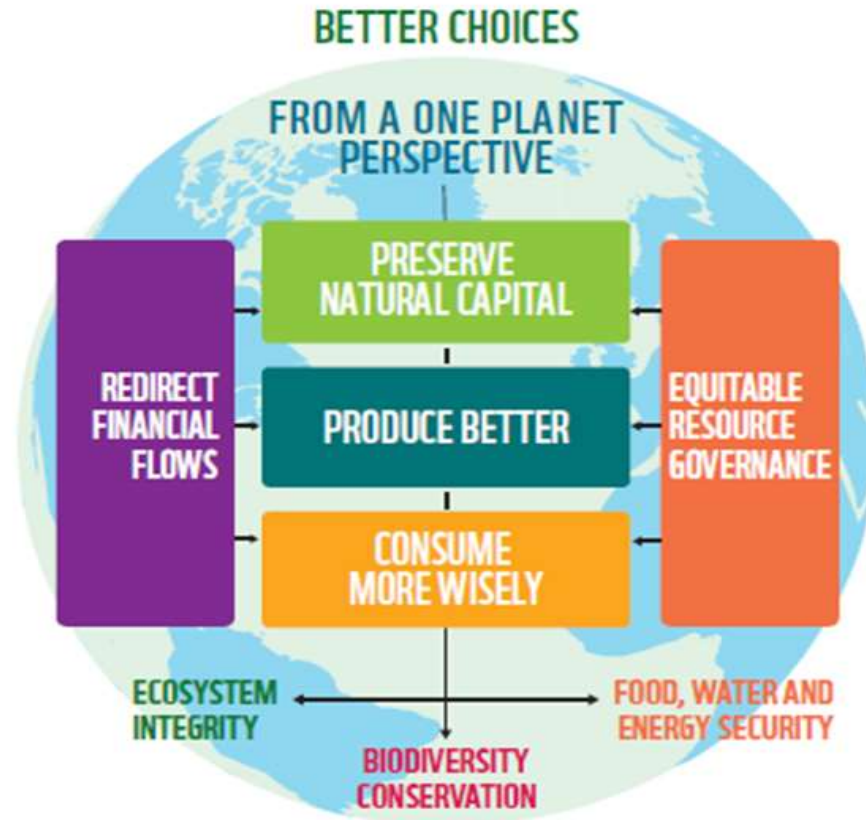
BETTER CHOICES

FROM A ONE PLANET PERSPECTIVE

REDIRECT FINANCIAL FLOWS

PRESERVE NATURAL CAPITAL

PRODUCE BETTER

CONSUME MORE WISELY

EQUITABLE RESOURCE GOVERNANCE

ECOSYSTEM INTEGRITY

FOOD, WATER AND ENERGY SECURITY

BIODIVERSITY CONSERVATION